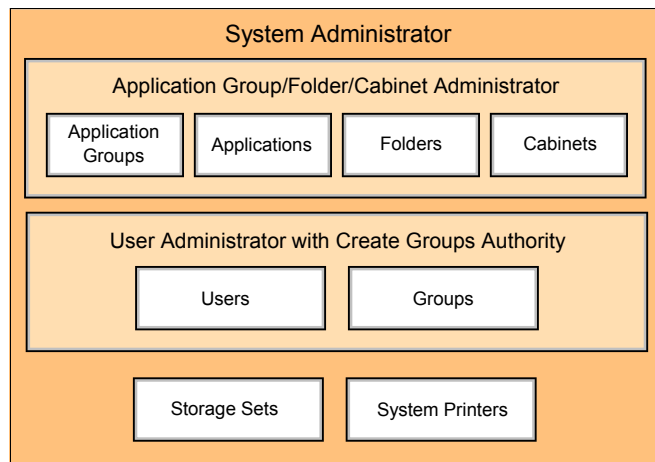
System Administrator

Application Group/Folder/Cabinet Administrator

Application Groups

Applications

Folders

Cabinets

User Administrator with Create Groups Authority

Users

Groups

Storage Sets

System Printers